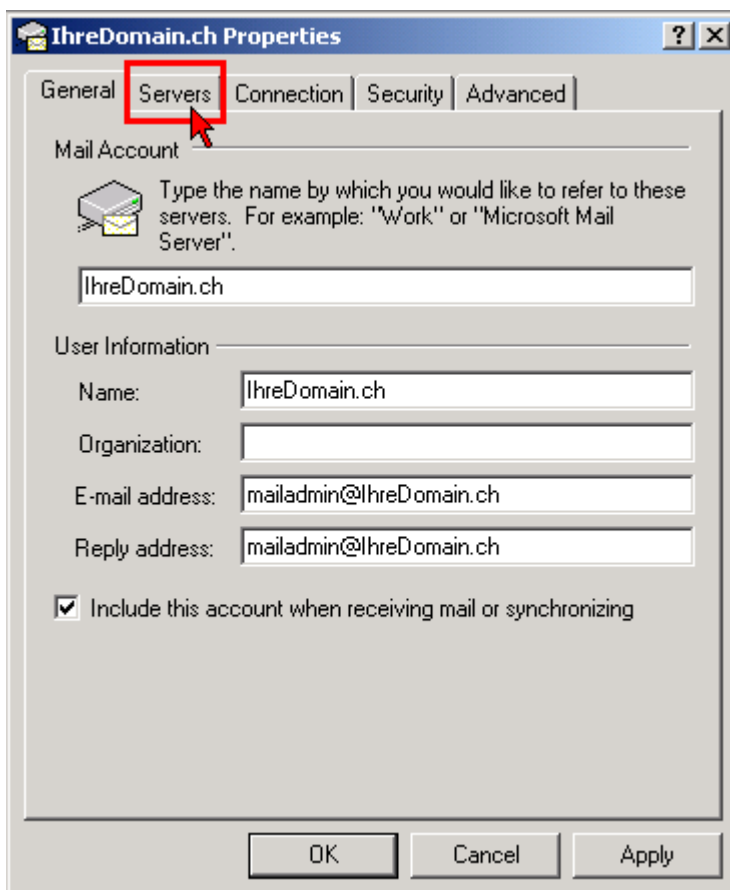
IhreDomain.ch Properties ? X

General Servers Connection Security Advanced

Mail Account

Type the name by which you would like to refer to these servers. For example: "Work" or "Microsoft Mail Server".

IhreDomain.ch

User Information

Name: IhreDomain.ch

Organization:

E-mail address: mailadmin@IhreDomain.ch

Reply address: mailadmin@IhreDomain.ch

Include this account when receiving mail or synchronizing

OK Cancel Apply